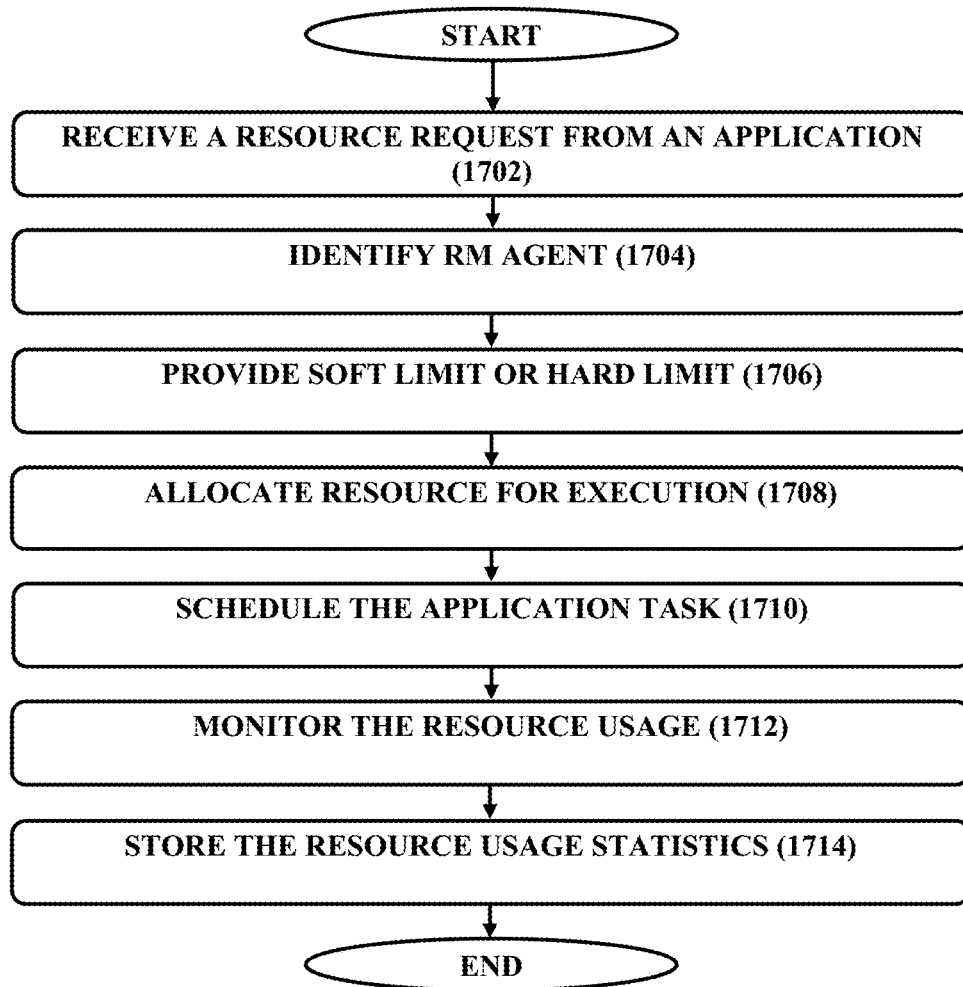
START

RECEIVE A RESOURCE REQUEST FROM AN APPLICATION (1702)

IDENTIFY RM AGENT (1704)

PROVIDE SOFT LIMIT OR HARD LIMIT (1706)

ALLOCATE RESOURCE FOR EXECUTION (1708)

SCHEDULE THE APPLICATION TASK (1710)

MONITOR THE RESOURCE USAGE (1712)

STORE THE RESOURCE USAGE STATISTICS (1714)

END